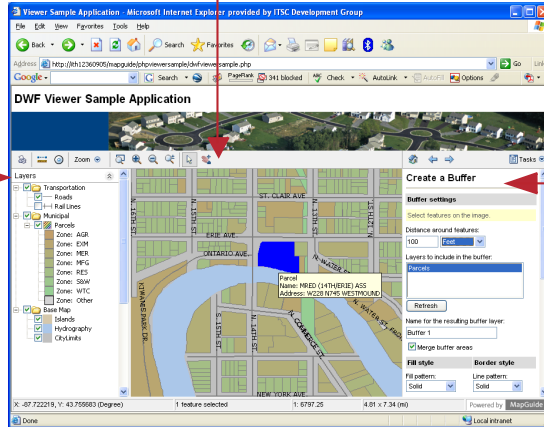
Viewer Sample Application - Microsoft Internet Explorer provided by ITSC Development Group

File Edit View Favorites Tools Help

Back Search Favorites

Address http://th12360905/mapguide/phpviewersample/dwfviewersample.php Go Links

Google Search PageRank 341 blocked Check AutoLink AutoFill Options

DWF Viewer Sample Application

Zoom

Tasks

Layers

Transportation
Roads
Rail Lines
Municipal
Parcels
Zone: AGR
Zone: EXM
Zone: MER
Zone: MFG
Zone: RES
Zone: S&W
Zone: WTC
Zone: Other
Base Map
Islands
Hydrography
CityLimits

ST. CLAIR AVE
ERIE AVE
ONTARIO AVE
N. 13TH ST
N. 12TH ST
N. 11TH ST
N. 14TH ST
N. 15TH ST
N. WATER ST
NEW YORK AVE
N. COMMERCE ST
N. 10TH ST
N. 9TH ST
N. 8TH ST
RIVERS PARK DR.

Parcel
Name: MRED (14TH/ERIE) ASS
Address: W228 N745 WESTMOUND

Create a Buffer

Buffer settings

Select features on the image.

Distance around features:
100 Feet

Layers to include in the buffer:
Parcels

Refresh

Name for the resulting buffer layer:
Buffer 1

Merge buffer areas

Fill style
Fill pattern:
Solid

Border style
Line pattern:
Solid

X: -87.722219, Y: 43.755683 (Degree) 1 feature selected 1: 6797.25 4.81 x 7.34 (mi) Powered by MapGuide

Done Local intranet